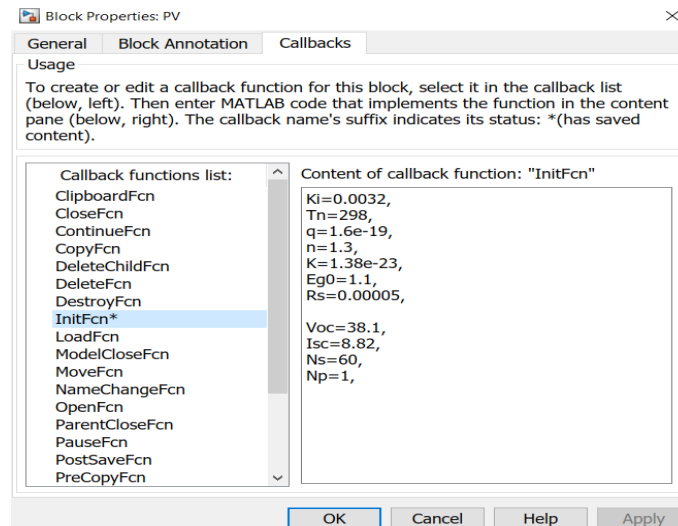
Block Properties: PV

General | Block Annotation | Callbacks

Usage

To create or edit a callback function for this block, select it in the callback list (below, left). Then enter MATLAB code that implements the function in the content pane (below, right). The callback name's suffix indicates its status: *(has saved content).

Callback functions list:
ClipboardFcn
CloseFcn
ContinueFcn
CopyFcn
DeleteChildFcn
DeleteFcn
DestroyFcn
InitFcn*
LoadFcn
ModelCloseFcn
MoveFcn
NameChangeFcn
OpenFcn
ParentCloseFcn
PauseFcn
PostSaveFcn
PreCopyFcn

Content of callback function: "InitFcn"

Ki=0.0032,
Tn=298,
q=1.6e-19,
n=1.3,
K=1.38e-23,
Eg0=1.1,
Rs=0.00005,

Voc=38.1,
Isc=8.82,
Ns=60,
Np=1,

OK | Cancel | Help | Apply